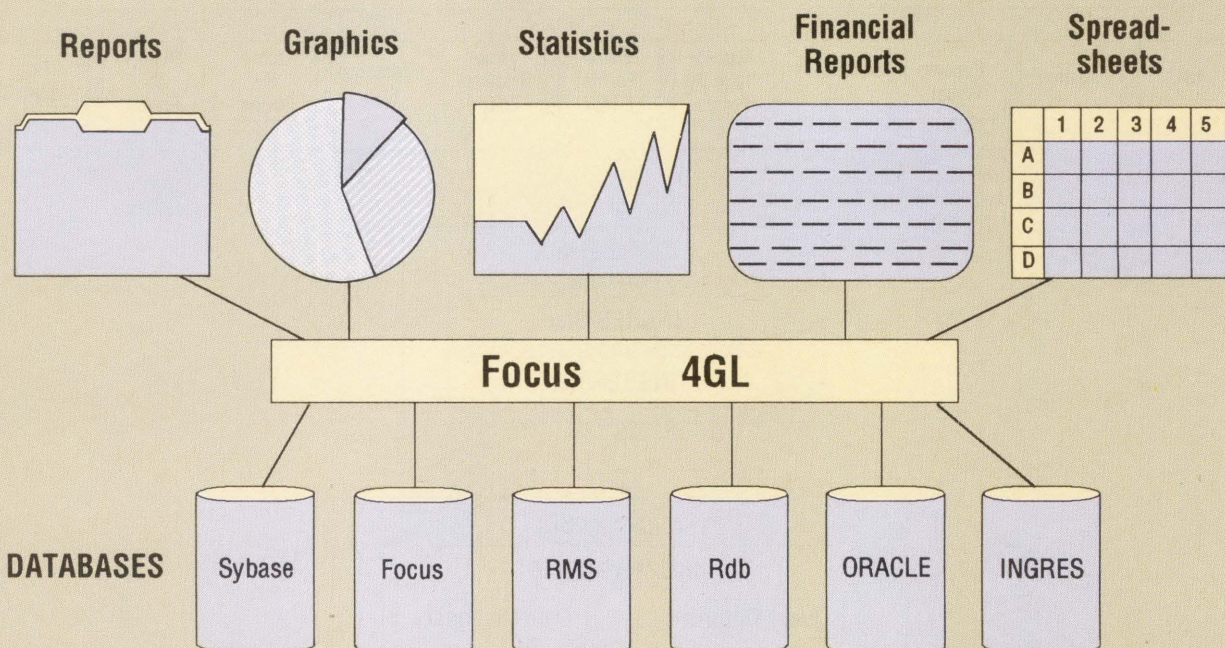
Reports

Graphics

Statistics

Financial Reports

Spreadsheets

| | 1 | 2 | 3 | 4 | 5 |
|---|---|---|---|---|---|
| A | | | | | |
| B | | | | | |
| C | | | | | |
| D | | | | | |

Focus 4GL

DATABASES

Sybase

Focus

RMS

Rdb

ORACLE

INGRES